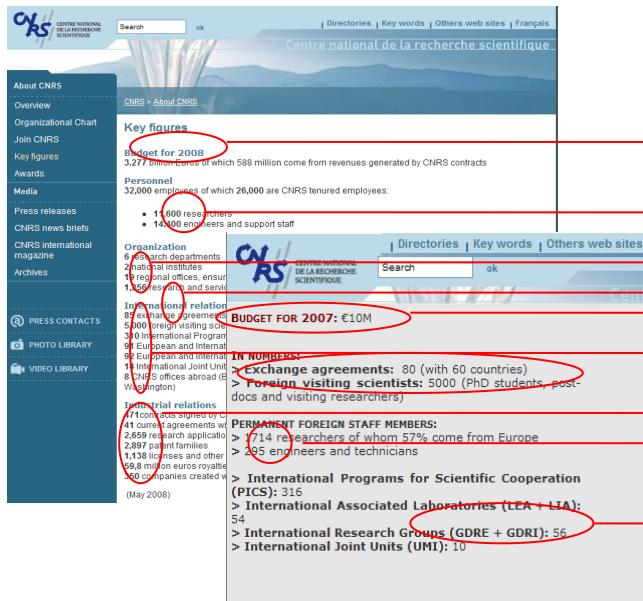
CNRS CENTRE NATIONAL DE LA RECHERCHE SCIENTIFIQUE

Search ok

| Directories | Key words | Others web sites | Français

Centre national de la recherche scientifique

About CNRS
Overview
Organizational Chart
Join CNRS
Key figures
Awards
Media
Press releases
CNRS news briefs
CNRS international magazine
Archives

PRESS CONTACTS
PHOTO LIBRARY
VIDEO LIBRARY

CNRS > About CNRS

Key figures

Budget for 2008
3,277 billion Euros of which 588 million come from revenues generated by CNRS contracts

Personnel
32,000 employees of which 26,000 are CNRS tenured employees:

• 11,600 researchers
• 14,400 engineers and support staff

Organization
6 research departments
2 national institutes
19 regional offices, ensur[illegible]
1,256 research and servic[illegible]

International relation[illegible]
85 exchange agreements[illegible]
5,000 foreign visiting scie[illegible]
300 International Program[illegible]
91 European and Internat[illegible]
92 European and Internat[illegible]
14 International Joint Unit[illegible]
8 CNRS offices abroad (B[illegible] Washington)

Industrial relations
471 contracts signed by C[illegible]
41 current agreements w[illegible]
2,659 research applicatio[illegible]
2,897 patent families
1,138 licenses and other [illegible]
59,8 million euros royaltie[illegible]
350 companies created w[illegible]

(May 2008)

CNRS CENTRE NATIONAL DE LA RECHERCHE SCIENTIFIQUE

| Directories | Key words | Others web sites

Search ok

BUDGET FOR 2007: €10M

IN NUMBERS:
> Exchange agreements: 80 (with 60 countries)
> Foreign visiting scientists: 5000 (PhD students, post-docs and visiting researchers)

PERMANENT FOREIGN STAFF MEMBERS:
> 1714 researchers of whom 57% come from Europe
> 295 engineers and technicians

> International Programs for Scientific Cooperation (PICS): 316
> International Associated Laboratories (LEA + LIA): 54
> International Research Groups (GDRE + GDRI): 56
> International Joint Units (UMI): 10